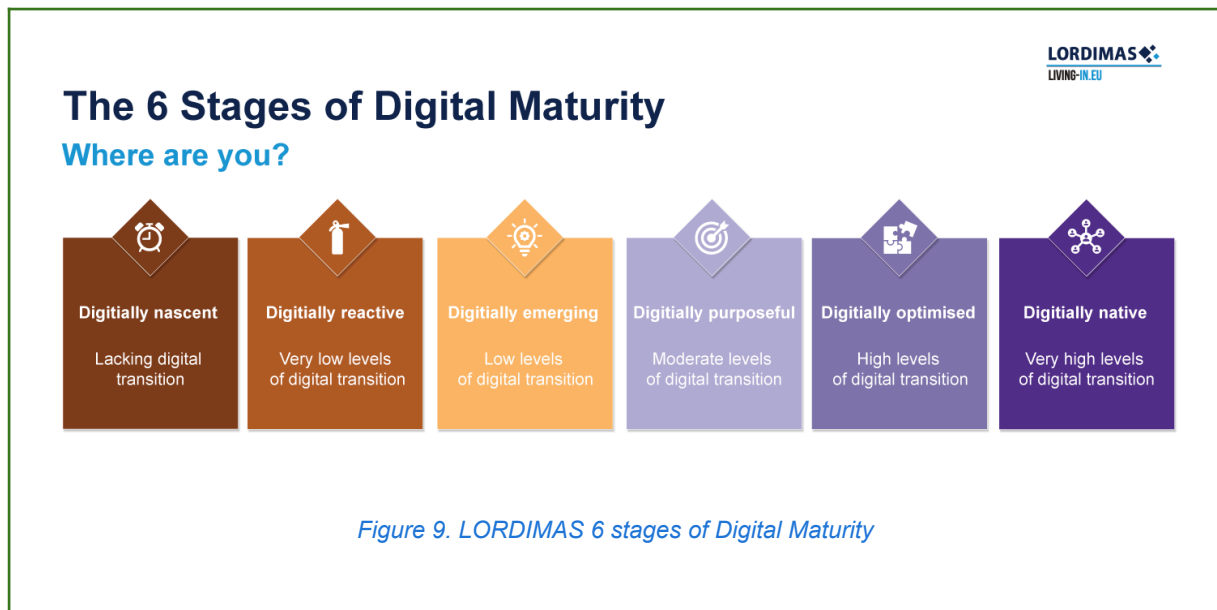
LORDIMAS
LIVING-IN.EU

The 6 Stages of Digital Maturity

Where are you?

Digitially nascent

Lacking digital transition

Digitially reactive

Very low levels of digital transition

Digitially emerging

Low levels of digital transition

Digitially purposeful

Moderate levels of digital transition

Digitially optimised

High levels of digital transition

Digitially native

Very high levels of digital transition

Figure 9. LORDIMAS 6 stages of Digital Maturity